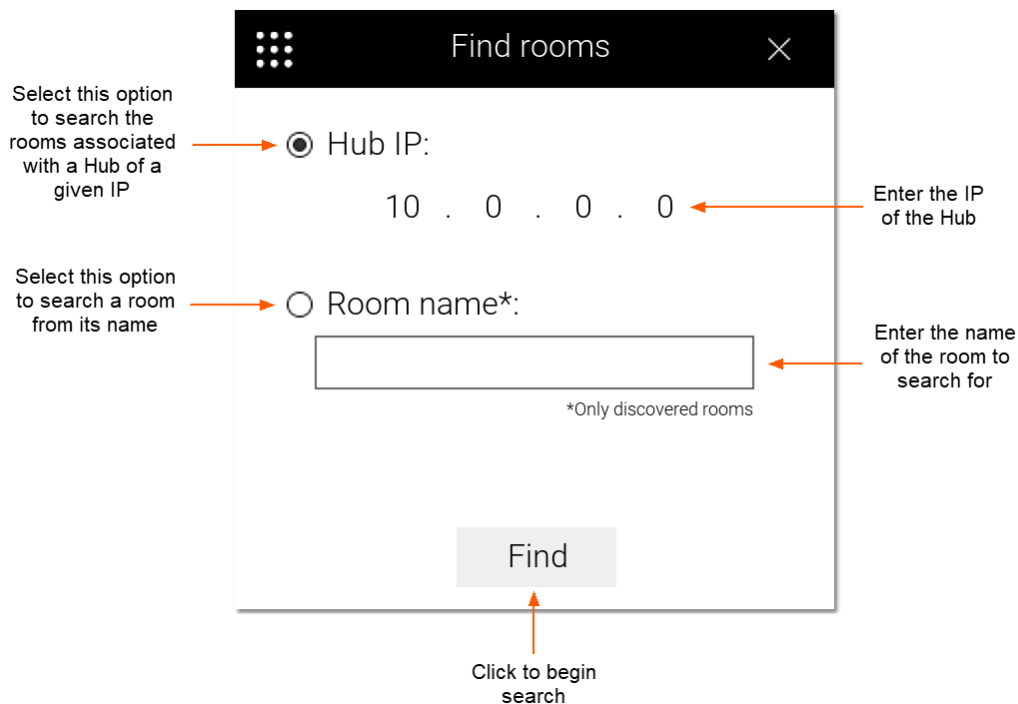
Find rooms

Select this option to search the rooms associated with a Hub of a given IP

Hub IP:

10 . 0 . 0 . 0

Enter the IP of the Hub

Select this option to search a room from its name

Room name*:

Enter the name of the room to search for

*Only discovered rooms

Find

Click to begin search